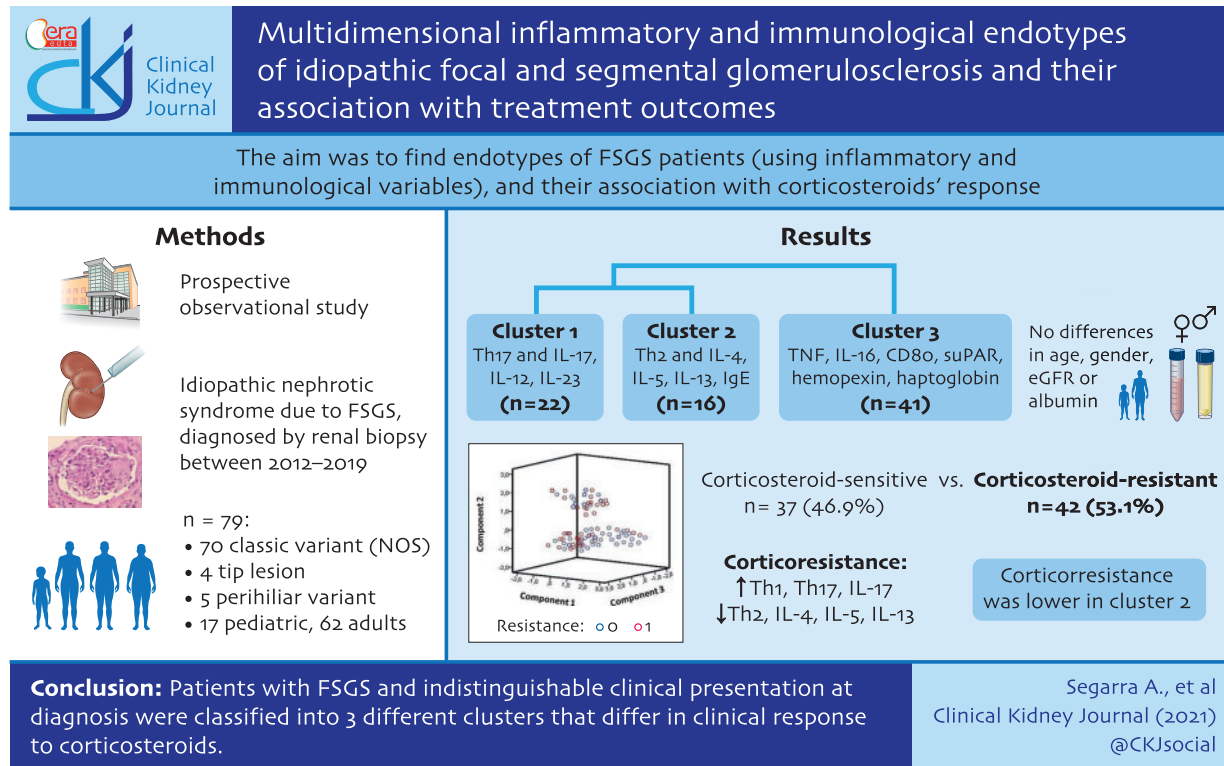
era edta

CKJ Clinical Kidney Journal

Multidimensional inflammatory and immunological endotypes of idiopathic focal and segmental glomerulosclerosis and their association with treatment outcomes

The aim was to find endotypes of FSGS patients (using inflammatory and immunological variables), and their association with corticosteroids' response

Methods

Prospective observational study

Idiopathic nephrotic syndrome due to FSGS, diagnosed by renal biopsy between 2012–2019

n = 79:
• 70 classic variant (NOS)
• 4 tip lesion
• 5 perihiliar variant
• 17 pediatric, 62 adults

Results

Cluster 1
Th17 and IL-17, IL-12, IL-23
(n=22)

Cluster 2
Th2 and IL-4, IL-5, IL-13, IgE
(n=16)

Cluster 3
TNF, IL-16, CD80, suPAR, hemopexin, haptoglobin
(n=41)

No differences in age, gender, eGFR or albumin

Component 2
Component 1
Component 3
Resistance: ○0 ○1

Corticosteroid-sensitive vs. Corticosteroid-resistant
n= 37 (46.9%) n=42 (53.1%)

Corticoresistance:
↑Th1, Th17, IL-17
↓Th2, IL-4, IL-5, IL-13

Corticorresistance was lower in cluster 2

Conclusion: Patients with FSGS and indistinguishable clinical presentation at diagnosis were classified into 3 different clusters that differ in clinical response to corticosteroids.

Segarra A., et al
Clinical Kidney Journal (2021)
@CKJsocial